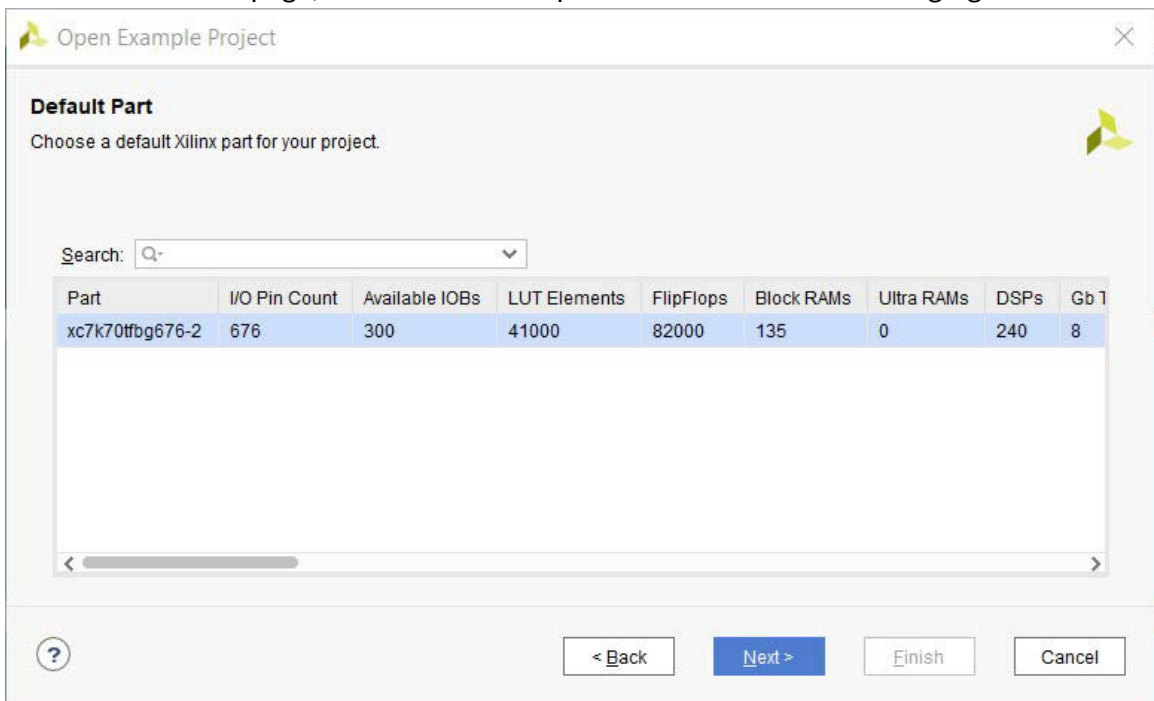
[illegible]

Open Example Project

Default Part
Choose a default Xilinx part for your project.

Search: Q-

| Part | I/O Pin Count | Available IOBs | LUT Elements | FlipFlops | Block RAMs | Ultra RAMs | DSPs | Gb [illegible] |
|---|---|---|---|---|---|---|---|---|
| xc7k70tfbg676-2 | 676 | 300 | 41000 | 82000 | 135 | 0 | 240 | 8 |

?

< Back | Next > | Finish | Cancel